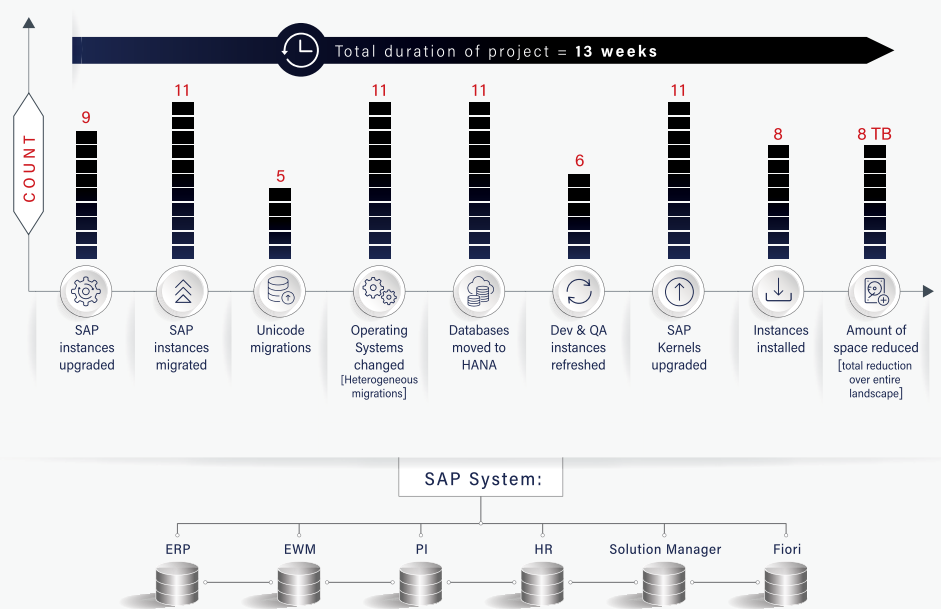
Total duration of project = 13 weeks

COUNT

9
SAP instances upgraded

11
SAP instances migrated

5
Unicode migrations

11
Operating Systems changed
[Heterogeneous migrations]

11
Databases moved to HANA

6
Dev & QA instances refreshed

11
SAP Kernels upgraded

8
Instances installed

8 TB
Amount of space reduced
[total reduction over entire landscape]

SAP System:

ERP
EWM
PI
HR
Solution Manager
Fiori